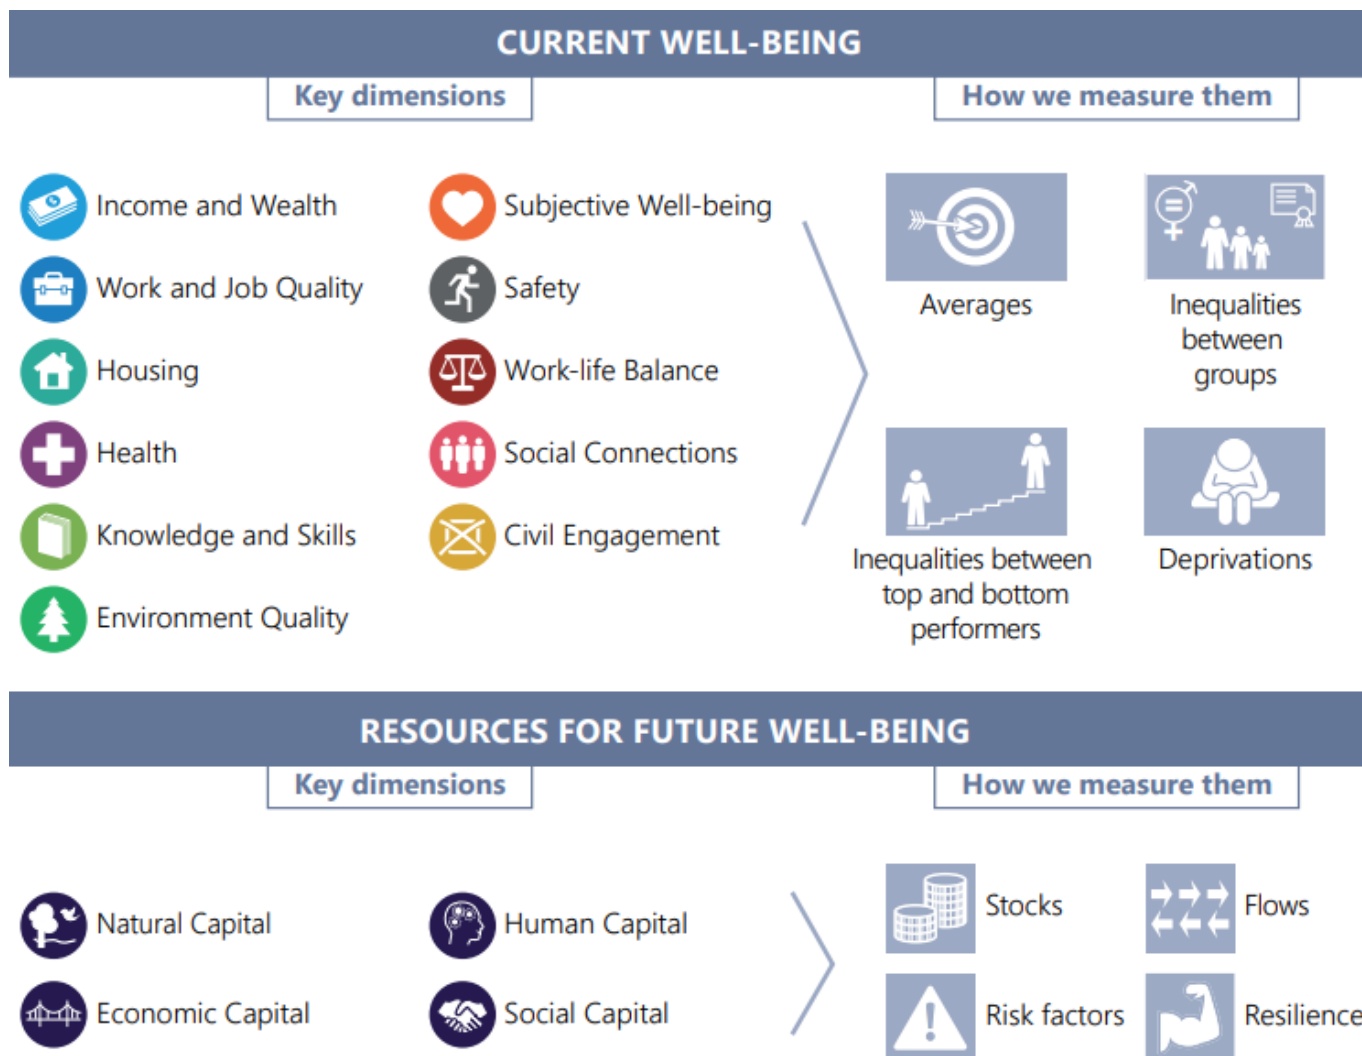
CURRENT WELL-BEING

Key dimensions

How we measure them

Income and Wealth

Work and Job Quality

Housing

Health

Knowledge and Skills

Environment Quality

Subjective Well-being

Safety

Work-life Balance

Social Connections

Civil Engagement

Averages

Inequalities between groups

Inequalities between top and bottom performers

Deprivations

RESOURCES FOR FUTURE WELL-BEING

Key dimensions

How we measure them

Natural Capital

Economic Capital

Human Capital

Social Capital

Stocks

Flows

Risk factors

Resilience